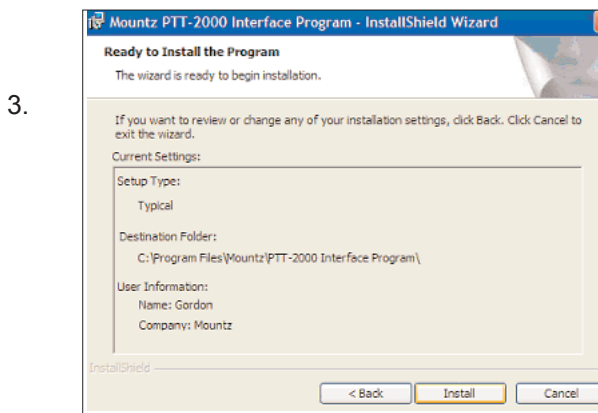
3.

Mountz PTT-2000 Interface Program - InstallShield Wizard

Ready to Install the Program

The wizard is ready to begin installation.

If you want to review or change any of your installation settings, click Back. Click Cancel to exit the wizard.

Current Settings:

Setup Type:

Typical

Destination Folder:

C:\Program Files\Mountz\PTT-2000 Interface Program\

User Information:

Name: Gordon

Company: Mountz

InstallShield

< Back | Install | Cancel